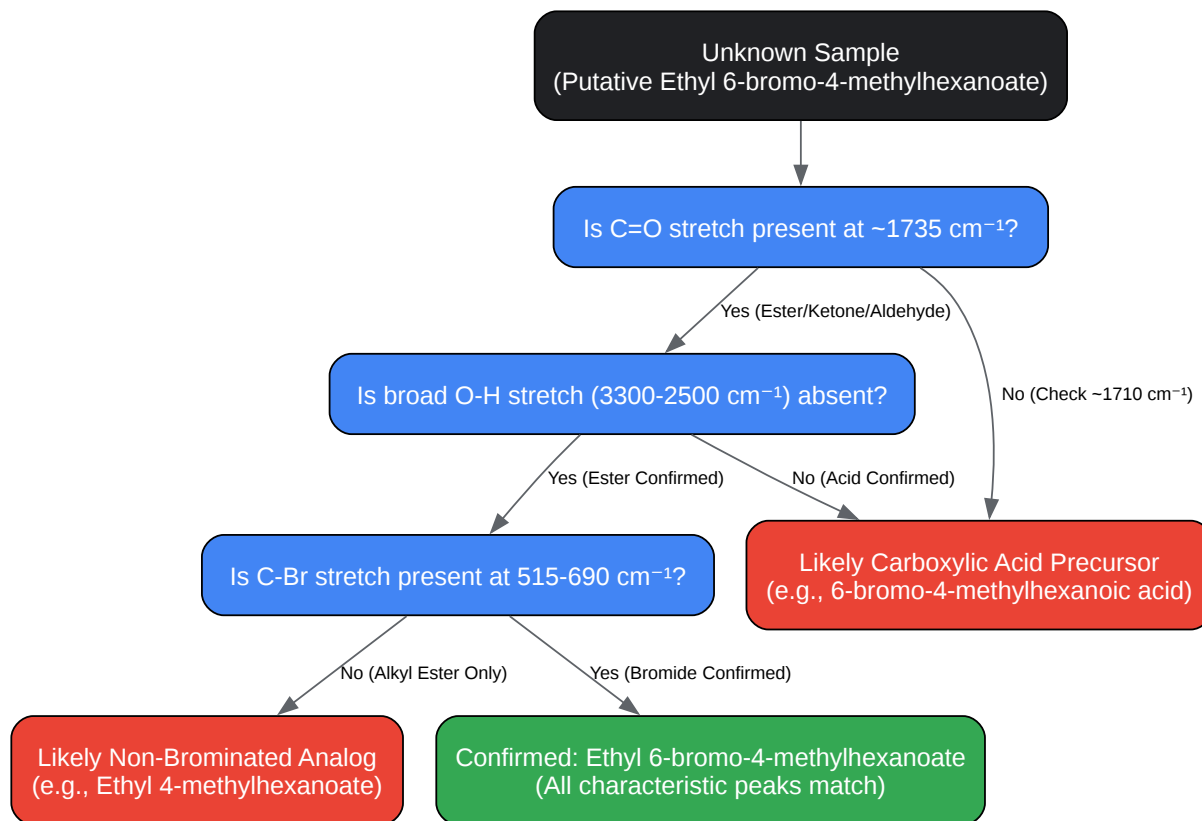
Unknown Sample
(Putative Ethyl 6-bromo-4-methylhexanoate)

Is C=O stretch present at ~1735 cm⁻¹?

Yes (Ester/Ketone/Aldehyde)

No (Check ~1710 cm⁻¹)

Is broad O-H stretch (3300-2500 cm⁻¹) absent?

Yes (Ester Confirmed)

No (Acid Confirmed)

Is C-Br stretch present at 515-690 cm⁻¹?

Likely Carboxylic Acid Precursor
(e.g., 6-bromo-4-methylhexanoic acid)

No (Alkyl Ester Only)

Yes (Bromide Confirmed)

Likely Non-Brominated Analog
(e.g., Ethyl 4-methylhexanoate)

Confirmed: Ethyl 6-bromo-4-methylhexanoate
(All characteristic peaks match)